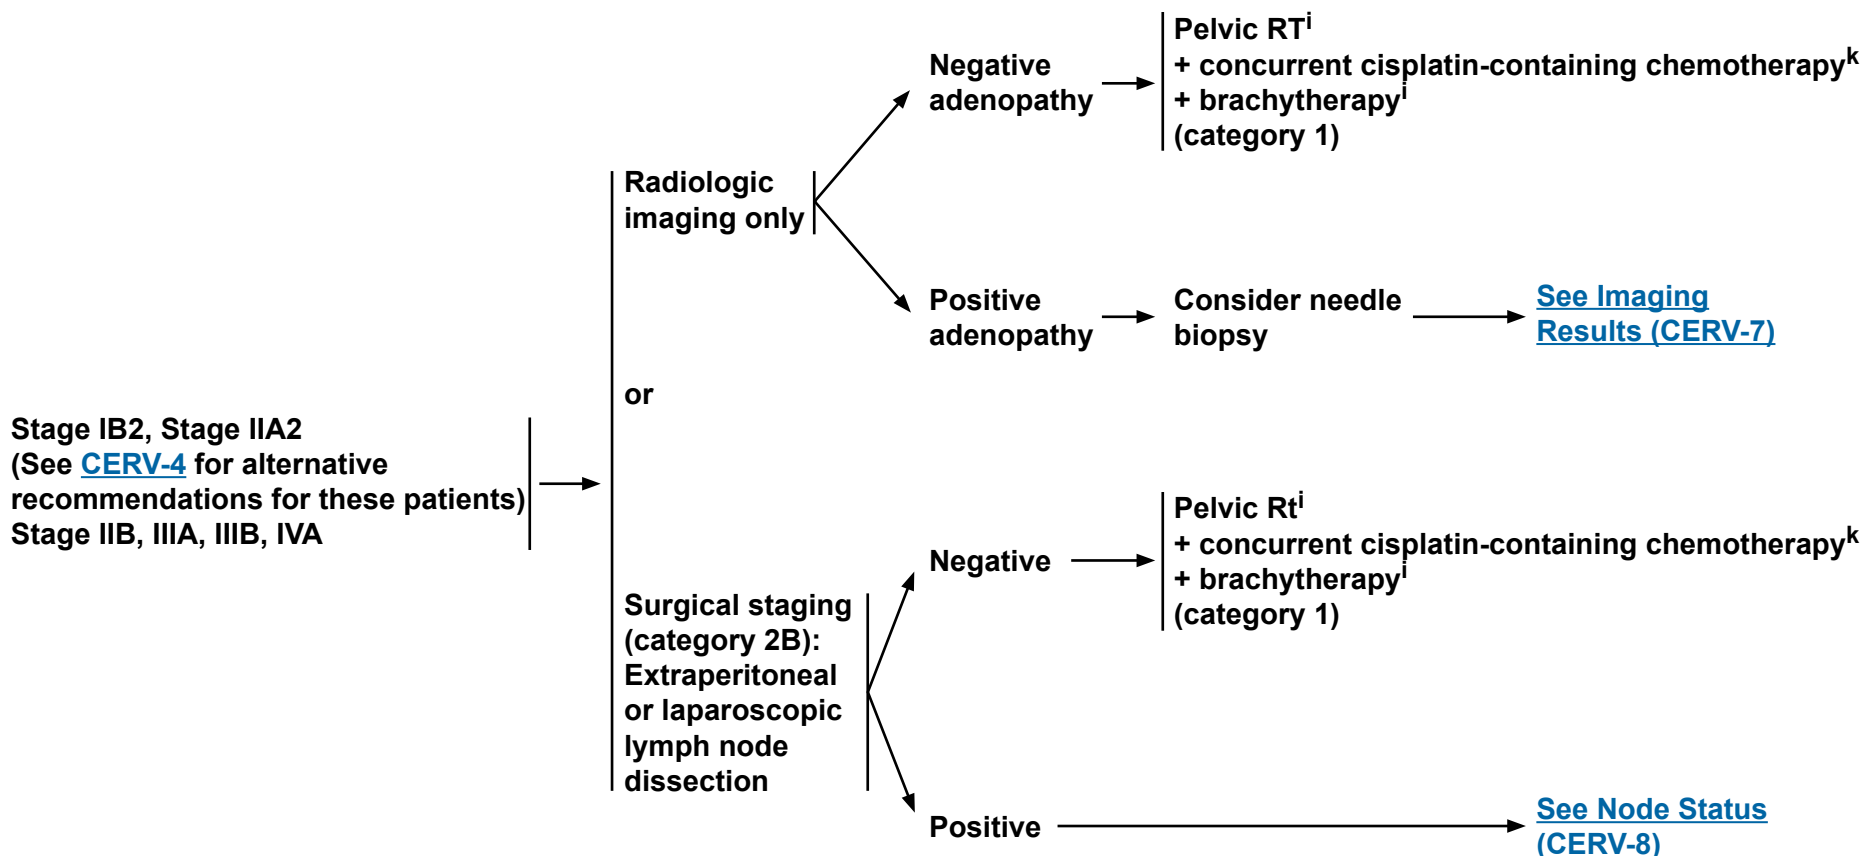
Stage IB2, Stage IIA2
(See CERV-4 for alternative recommendations for these patients)
Stage IIB, IIIA, IIIB, IVA

Radiologic imaging only

Negative adenopathy

Pelvic RT$^{i}$
+ concurrent cisplatin-containing chemotherapy$^{k}$
+ brachytherapy$^{i}$
(category 1)

Positive adenopathy

Consider needle biopsy

See Imaging Results (CERV-7)

or

Surgical staging (category 2B): Extraperitoneal or laparoscopic lymph node dissection

Negative

Pelvic Rt$^{i}$
+ concurrent cisplatin-containing chemotherapy$^{k}$
+ brachytherapy$^{i}$
(category 1)

Positive

See Node Status (CERV-8)